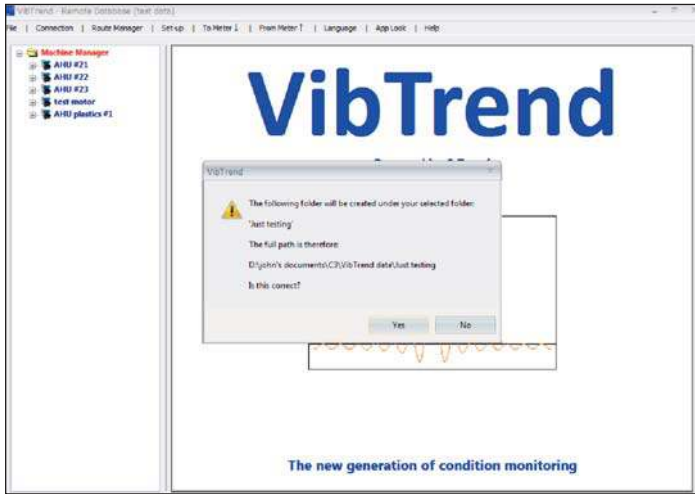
VibTrend - Remote Database (test data)

File | Connection | Route Manager | Set-up | To Meter ↓ | From Meter ↑ | Language | App Lock | Help

Machine Manager
AHU #21
AHU #22
AHU #23
test motor
AHU plastics #1

VibTrend

VibTrend

The following folder will be created under your selected folder:

'Just testing'

The full path is therefore:

D:\john's documents\C3\VibTrend data\Just testing

Is this correct?

Yes
No

The new generation of condition monitoring